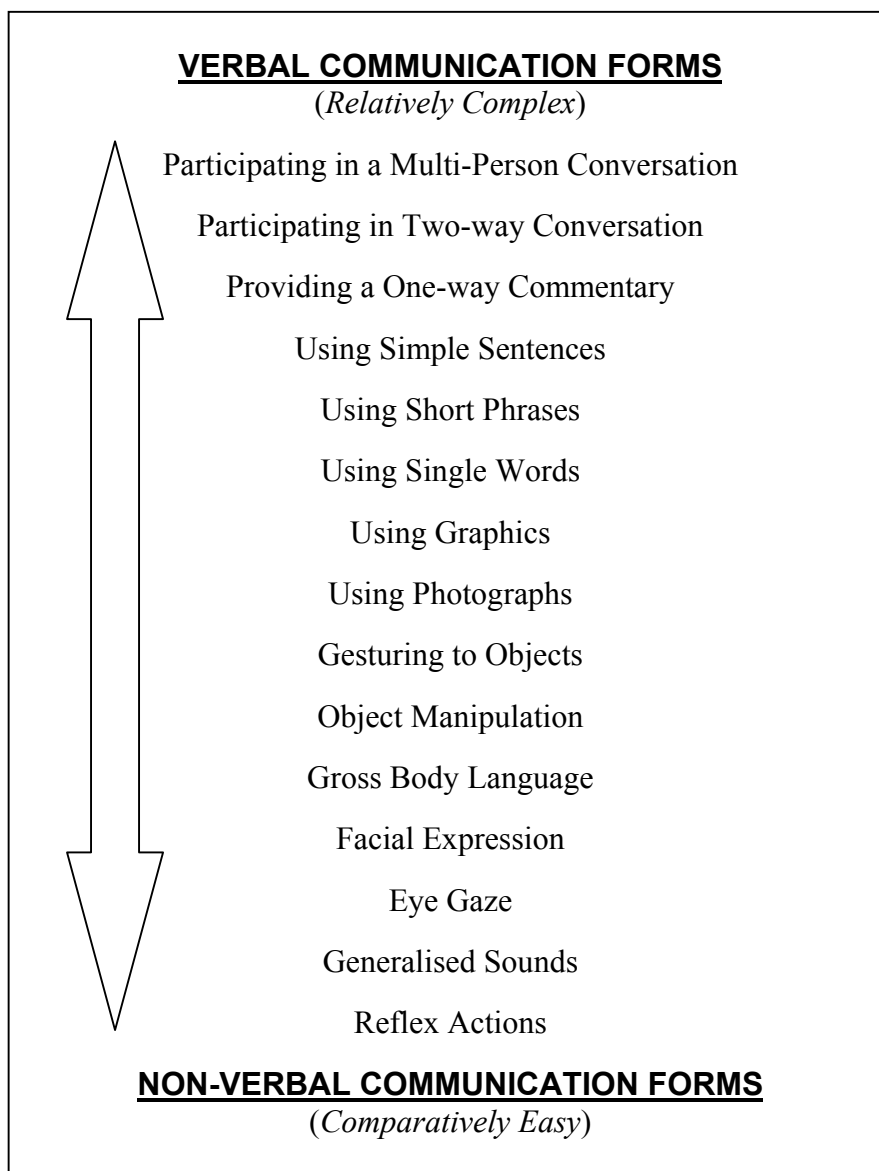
VERBAL COMMUNICATION FORMS
(Relatively Complex)

Participating in a Multi-Person Conversation

Participating in Two-way Conversation

Providing a One-way Commentary

Using Simple Sentences

Using Short Phrases

Using Single Words

Using Graphics

Using Photographs

Gesturing to Objects

Object Manipulation

Gross Body Language

Facial Expression

Eye Gaze

Generalised Sounds

Reflex Actions

NON-VERBAL COMMUNICATION FORMS
(Comparatively Easy)